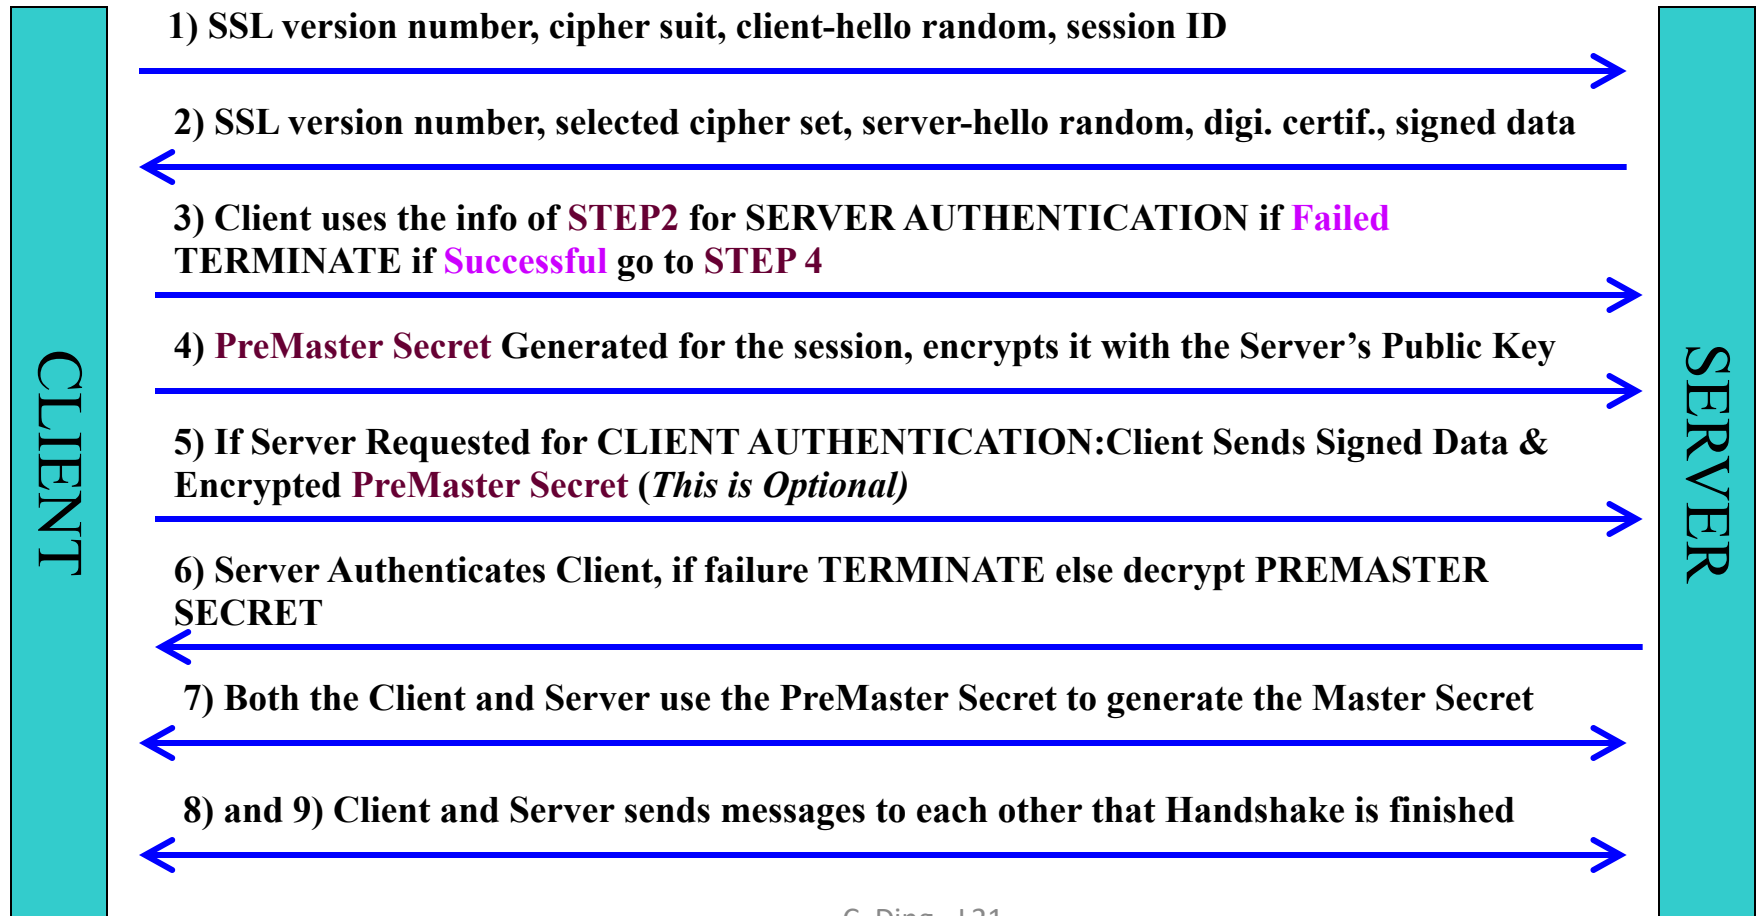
CLIENT

1) SSL version number, cipher suit, client-hello random, session ID

2) SSL version number, selected cipher set, server-hello random, digi. certif., signed data

3) Client uses the info of STEP2 for SERVER AUTHENTICATION if Failed TERMINATE if Successful go to STEP 4

4) PreMaster Secret Generated for the session, encrypts it with the Server's Public Key

5) If Server Requested for CLIENT AUTHENTICATION:Client Sends Signed Data & Encrypted PreMaster Secret (This is Optional)

6) Server Authenticates Client, if failure TERMINATE else decrypt PREMASTER SECRET

7) Both the Client and Server use the PreMaster Secret to generate the Master Secret

8) and 9) Client and Server sends messages to each other that Handshake is finished

SERVER

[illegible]